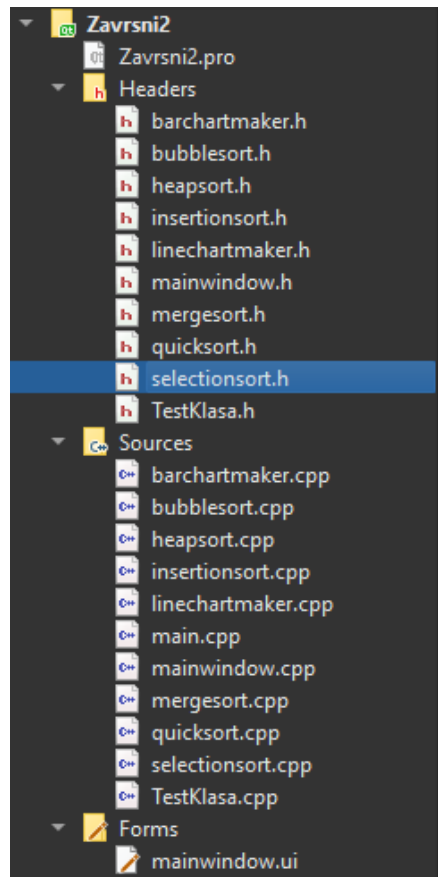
Zavrsni2
Zavrsni2.pro
Headers
barchartmaker.h
bubblesort.h
heapsort.h
insertionsort.h
linechartmaker.h
mainwindow.h
mergesort.h
quicksort.h
selectionsort.h
TestKlasa.h
Sources
barchartmaker.cpp
bubblesort.cpp
heapsort.cpp
insertionsort.cpp
linechartmaker.cpp
main.cpp
mainwindow.cpp
mergesort.cpp
quicksort.cpp
selectionsort.cpp
TestKlasa.cpp
Forms
mainwindow.ui